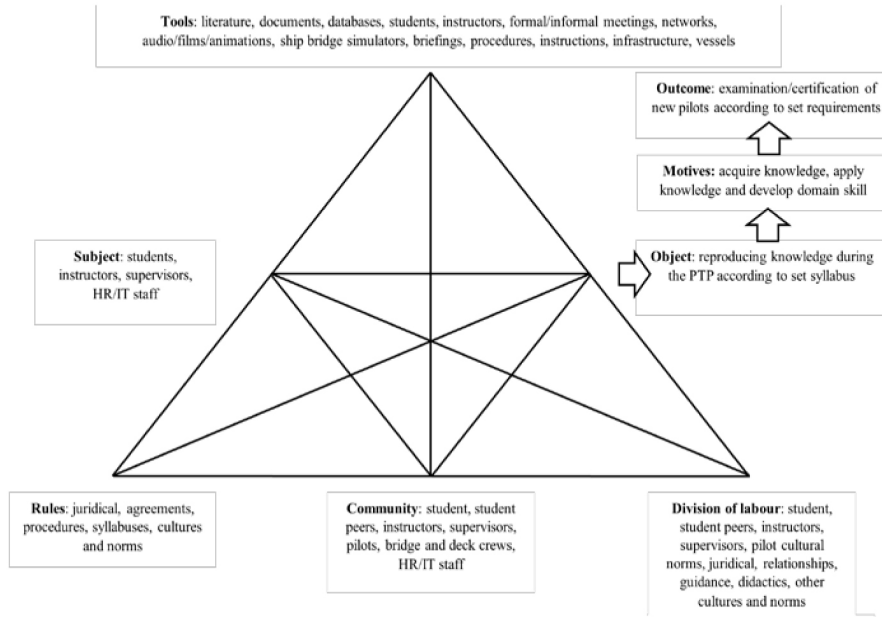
**Tools**: literature, documents, databases, students, instructors, formal/informal meetings, networks, audio/films/animations, ship bridge simulators, briefings, procedures, instructions, infrastructure, vessels

**Outcome**: examination/certification of new pilots according to set requirements

**Motives:** acquire knowledge, apply knowledge and develop domain skill

**Object**: reproducing knowledge during the PTP according to set syllabus

**Subject**: students, instructors, supervisors, HR/IT staff

**Rules**: juridical, agreements, procedures, syllabuses, cultures and norms

**Community**: student, student peers, instructors, supervisors, pilots, bridge and deck crews, HR/IT staff

**Division of labour**: student, student peers, instructors, supervisors, pilot cultural norms, juridical, relationships, guidance, didactics, other cultures and norms